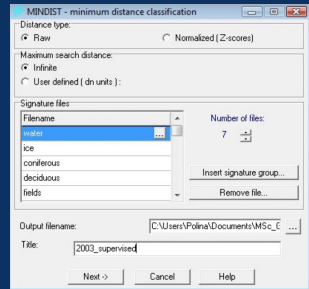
MINDIST - minimum distance classification

Distance type:
Raw
Normalized (Z-scores)

Maximum search distance:
Infinite
User defined ( dn units ) :

Signature files

| Filename |
|---|
| water |
| ice |
| coniferous |
| deciduous |
| fields |

Number of files:
7

Insert signature group...
Remove file...

Output filename: C:\Users\Polina\Documents\MSc_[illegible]
Title: 2003_supervised

Next ->
Cancel
Help